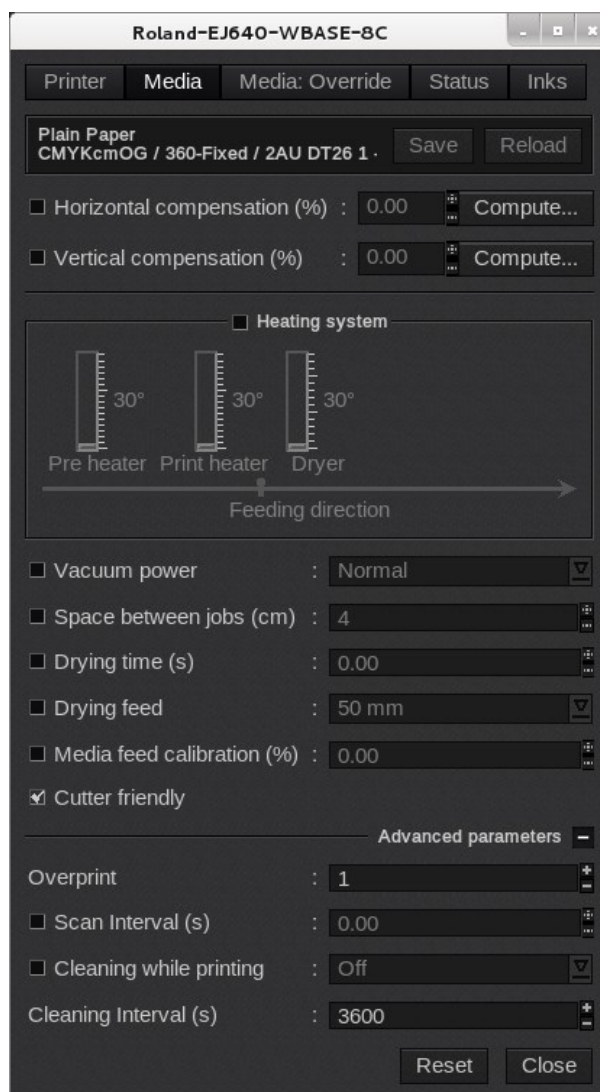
Roland-EJ640-WBASE-8C

Printer | Media | Media: Override | Status | Inks

Plain Paper
CMYKcmOG / 360-Fixed / 2AU DT26 1 ·

Save | Reload

Horizontal compensation (%) : 0.00 Compute...

Vertical compensation (%) : 0.00 Compute...

Heating system

30° 30° 30°

Pre heater Print heater Dryer

Feeding direction

Vacuum power : Normal

Space between jobs (cm) : 4

Drying time (s) : 0.00

Drying feed : 50 mm

Media feed calibration (%) : 0.00

Cutter friendly

Advanced parameters

Overprint : 1

Scan Interval (s) : 0.00

Cleaning while printing : Off

Cleaning Interval (s) : 3600

Reset | Close